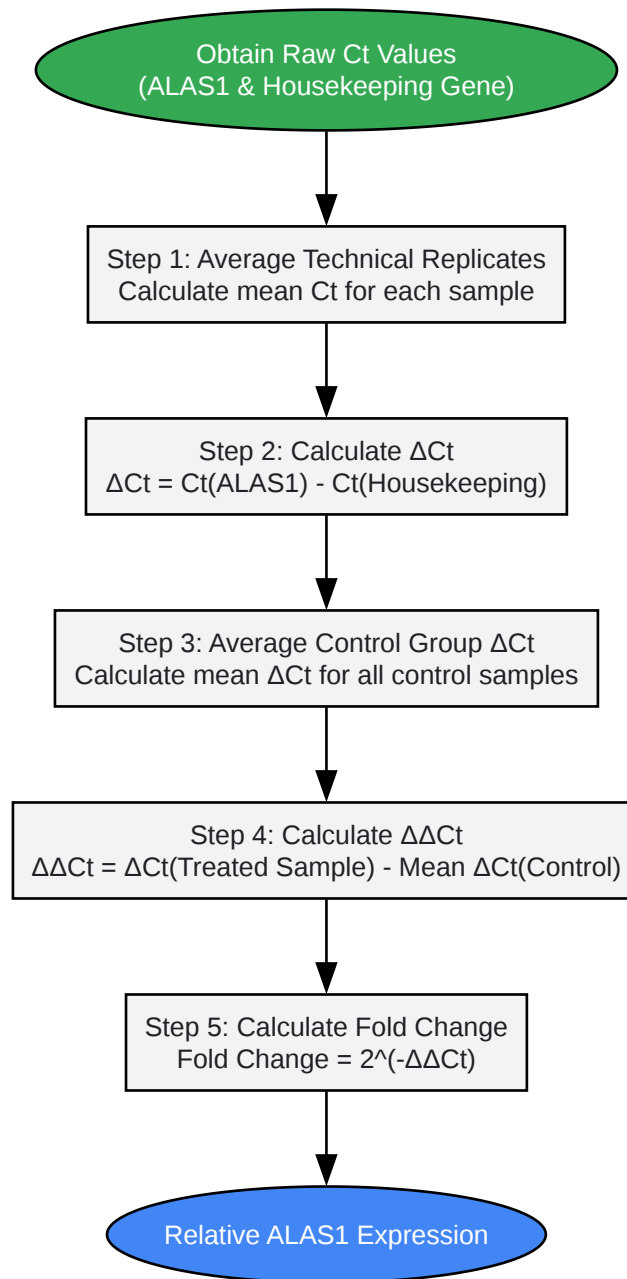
Obtain Raw Ct Values
(ALAS1 & Housekeeping Gene)

Step 1: Average Technical Replicates
Calculate mean Ct for each sample

Step 2: Calculate ΔCt
ΔCt = Ct(ALAS1) - Ct(Housekeeping)

Step 3: Average Control Group ΔCt
Calculate mean ΔCt for all control samples

Step 4: Calculate ΔΔCt
ΔΔCt = ΔCt(Treated Sample) - Mean ΔCt(Control)

Step 5: Calculate Fold Change
Fold Change = 2^(-ΔΔCt)

Relative ALAS1 Expression